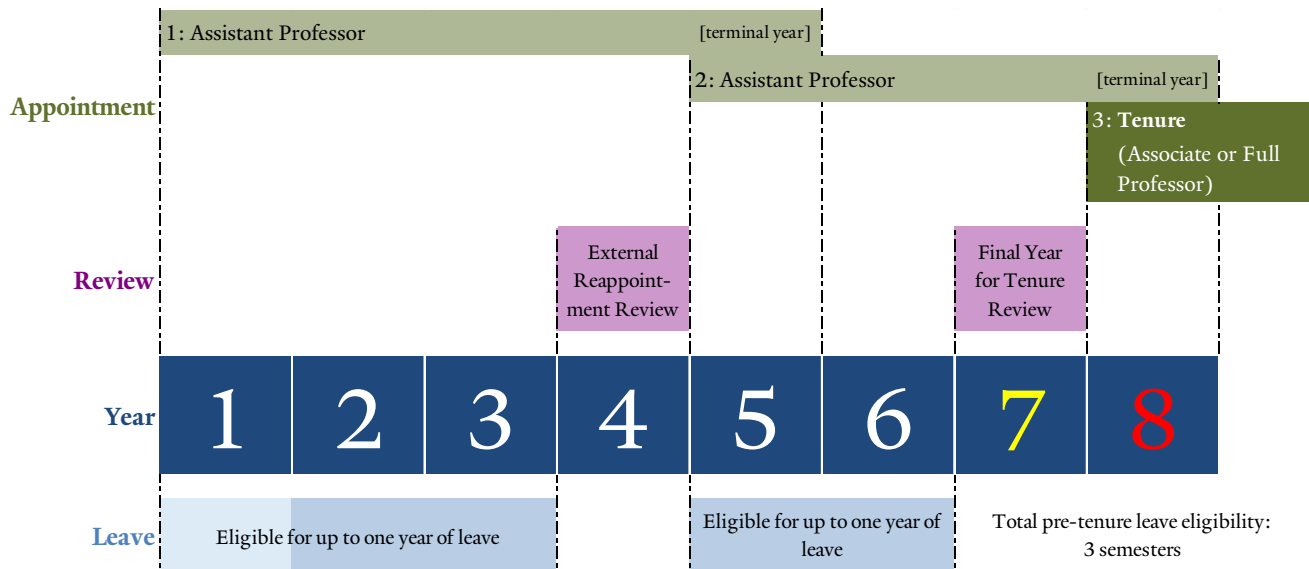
1: Assistant Professor [terminal year]

2: Assistant Professor [terminal year]

Appointment

3: **Tenure** (Associate or Full Professor)

Review

External Reappointment Review

Final Year for Tenure Review

Year

1 2 3 4 5 6 7 8

Leave

Eligible for up to one year of leave

Eligible for up to one year of leave

Total pre-tenure leave eligibility: 3 semesters